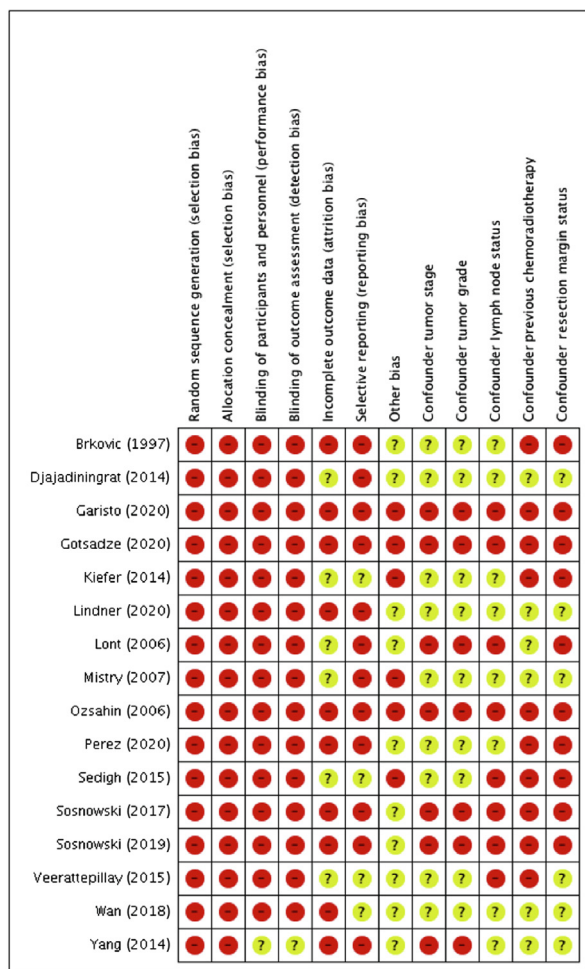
| | Random sequence generation (selection bias) | Allocation concealment (selection bias) | Blinding of participants and personnel (performance bias) | Blinding of outcome assessment (detection bias) | Incomplete outcome data (attrition bias) | Selective reporting (reporting bias) | Other bias | Confounder tumor stage | Confounder tumor grade | Confounder lymph node status | Confounder previous chemoradiotherapy | Confounder resection margin status |
|---|---|---|---|---|---|---|---|---|---|---|---|---|
| Brkovic (1997) | - | - | - | - | - | - | ? | ? | ? | ? | - | - |
| Djajadiningrat (2014) | - | - | - | - | ? | - | ? | ? | ? | ? | ? | ? |
| Garisto (2020) | - | - | - | - | - | - | - | - | - | - | - | - |
| Gotsadze (2020) | - | - | - | - | - | - | - | - | - | - | - | - |
| Kiefer (2014) | - | - | - | - | ? | ? | - | ? | ? | ? | - | - |
| Lindner (2020) | - | - | - | - | - | - | ? | ? | ? | ? | ? | ? |
| Lont (2006) | - | - | - | - | ? | - | ? | - | - | - | ? | - |
| Mistry (2007) | - | - | - | - | ? | - | - | ? | ? | ? | ? | ? |
| Ozsahin (2006) | - | - | - | - | - | - | - | - | - | - | - | - |
| Perez (2020) | - | - | - | - | - | - | ? | ? | ? | ? | - | - |
| Sedigh (2015) | - | - | - | - | ? | ? | - | ? | ? | - | - | - |
| Sosnowski (2017) | - | - | - | - | ? | - | ? | - | - | - | - | - |
| Sosnowski (2019) | - | - | - | - | - | - | ? | - | - | - | - | - |
| Veerattepillay (2015) | - | - | - | - | ? | ? | ? | ? | ? | - | - | ? |
| Wan (2018) | - | - | - | - | - | ? | ? | ? | ? | ? | ? | ? |
| Yang (2014) | - | - | ? | ? | - | - | ? | - | - | ? | ? | ? |